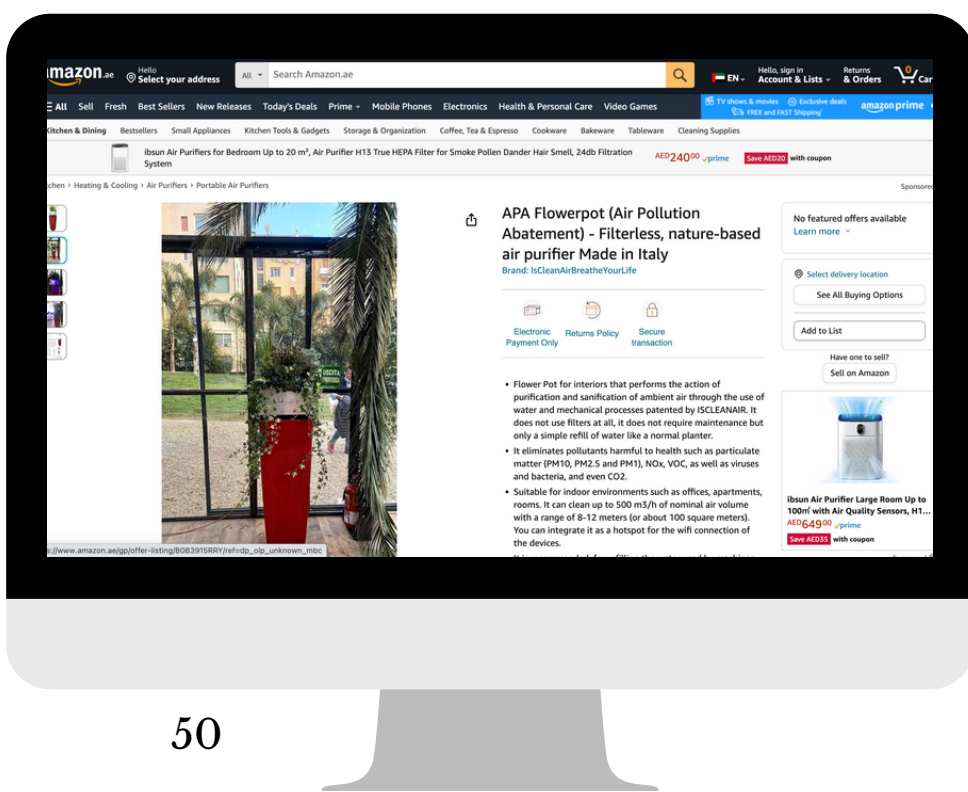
amazon.ae Hello Select your address All Search Amazon.ae EN Hello, sign in Account & Lists Returns & Orders 0 Car

All Sell Fresh Best Sellers New Releases Today's Deals Prime Mobile Phones Electronics Health & Personal Care Video Games TV shows & movies Exclusive deals FREE and FAST Shipping amazon prime

Kitchen & Dining Bestsellers Small Appliances Kitchen Tools & Gadgets Storage & Organization Coffee, Tea & Espresso Cookware Bakeware Tableware Cleaning Supplies

ibsun Air Purifiers for Bedroom Up to 20 m², Air Purifier H13 True HEPA Filter for Smoke Pollen Dander Hair Smell, 24db Filtration System AED240.00 prime Save AED20 with coupon

tchen › Heating & Cooling › Air Purifiers › Portable Air Purifiers Sponsored

APA Flowerpot (Air Pollution Abatement) - Filterless, nature-based air purifier Made in Italy
Brand: IsCleanAirBreatheYourLife

Electronic Payment Only Returns Policy Secure transaction

• Flower Pot for interiors that performs the action of purification and sanification of ambient air through the use of water and mechanical processes patented by ISCLEANAIR. It does not use filters at all, it does not require maintenance but only a simple refill of water like a normal planter.
• It eliminates pollutants harmful to health such as particulate matter (PM10, PM2.5 and PM1), NOx, VOC, as well as viruses and bacteria, and even CO2.
• Suitable for indoor environments such as offices, apartments, rooms. It can clean up to 500 m3/h of nominal air volume with a range of 8-12 meters (or about 100 square meters). You can integrate it as a hotspot for the wifi connection of the devices.

No featured offers available
Learn more
Select delivery location
See All Buying Options
Add to List
Have one to sell?
Sell on Amazon

ibsun Air Purifier Large Room Up to 100㎡ with Air Quality Sensors, H1...
AED649.00 prime
Save AED35 with coupon

s://www.amazon.ae/gp/offer-listing/B0B3915RRY/ref=dp_olp_unknown_mbc

50